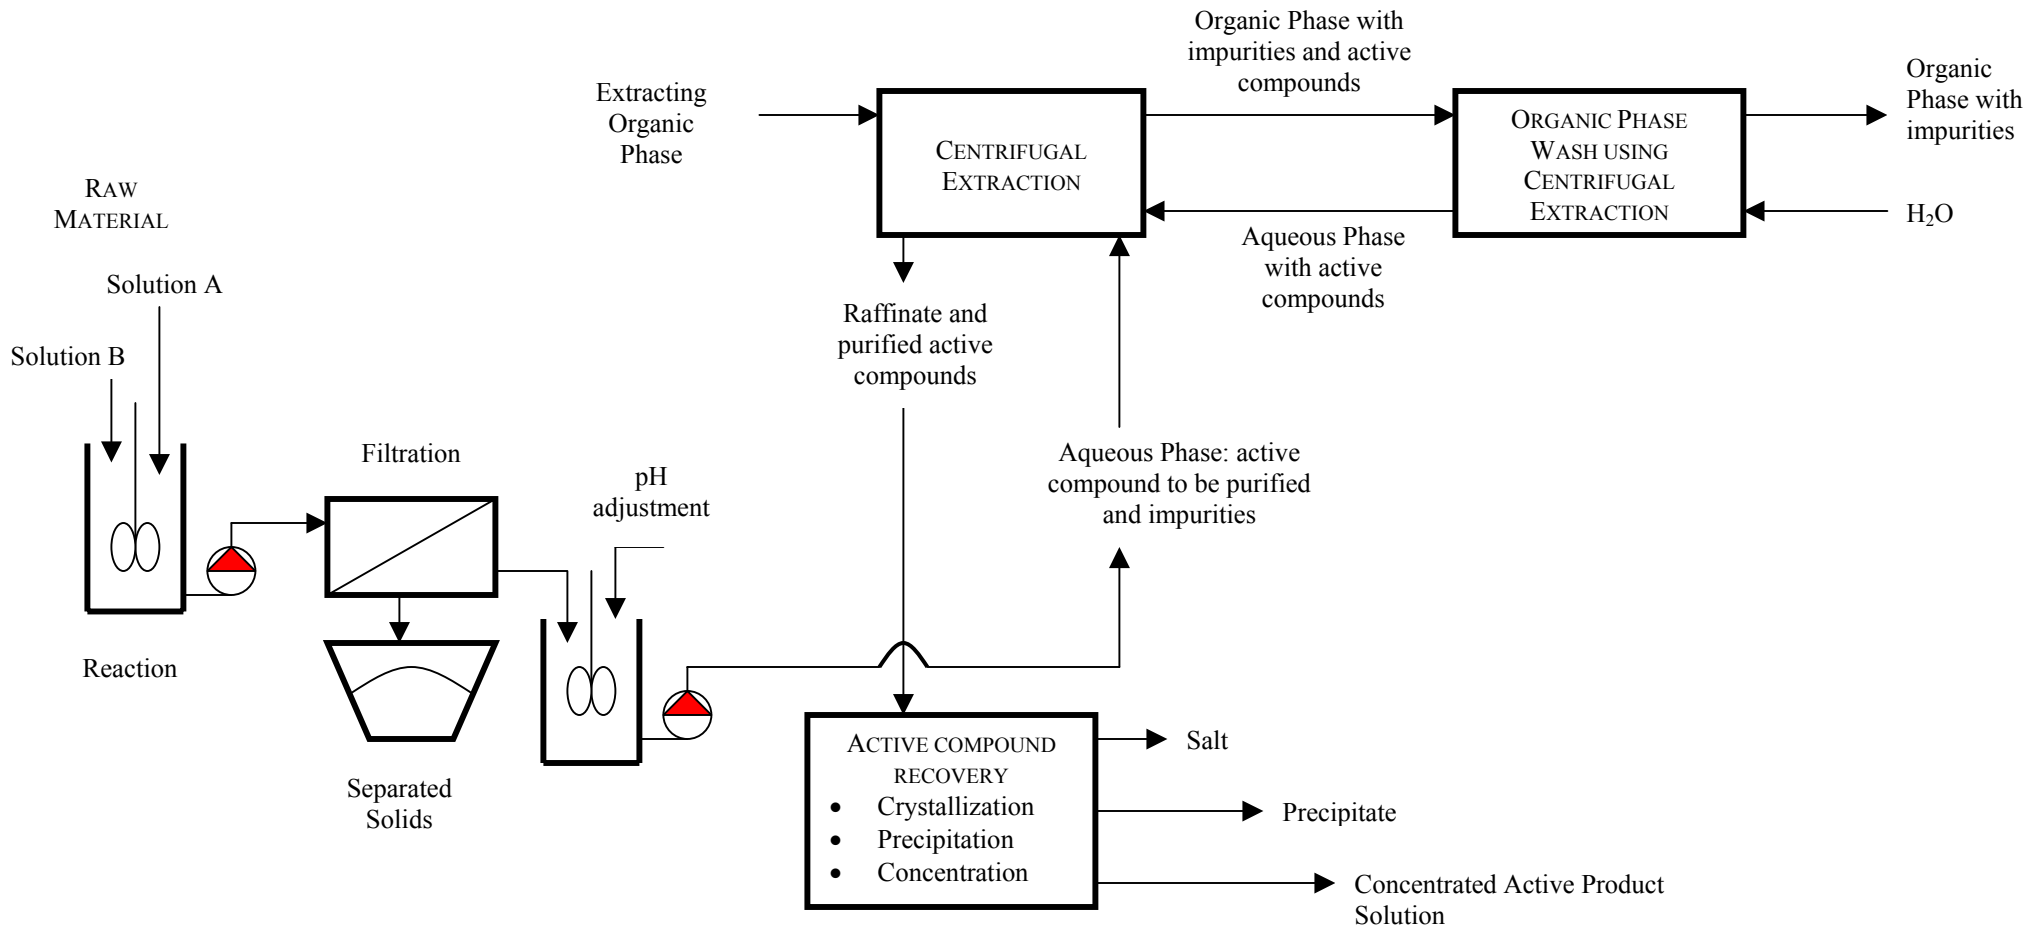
Organic Phase with impurities and active compounds

Extracting Organic Phase

CENTRIFUGAL EXTRACTION

ORGANIC PHASE WASH USING CENTRIFUGAL EXTRACTION

Organic Phase with impurities

$H_2O$

Aqueous Phase with active compounds

RAW MATERIAL

Solution A

Solution B

Raffinate and purified active compounds

Aqueous Phase: active compound to be purified and impurities

Filtration

pH adjustment

Reaction

Separated Solids

ACTIVE COMPOUND RECOVERY
• Crystallization
• Precipitation
• Concentration

Salt

Precipitate

Concentrated Active Product Solution